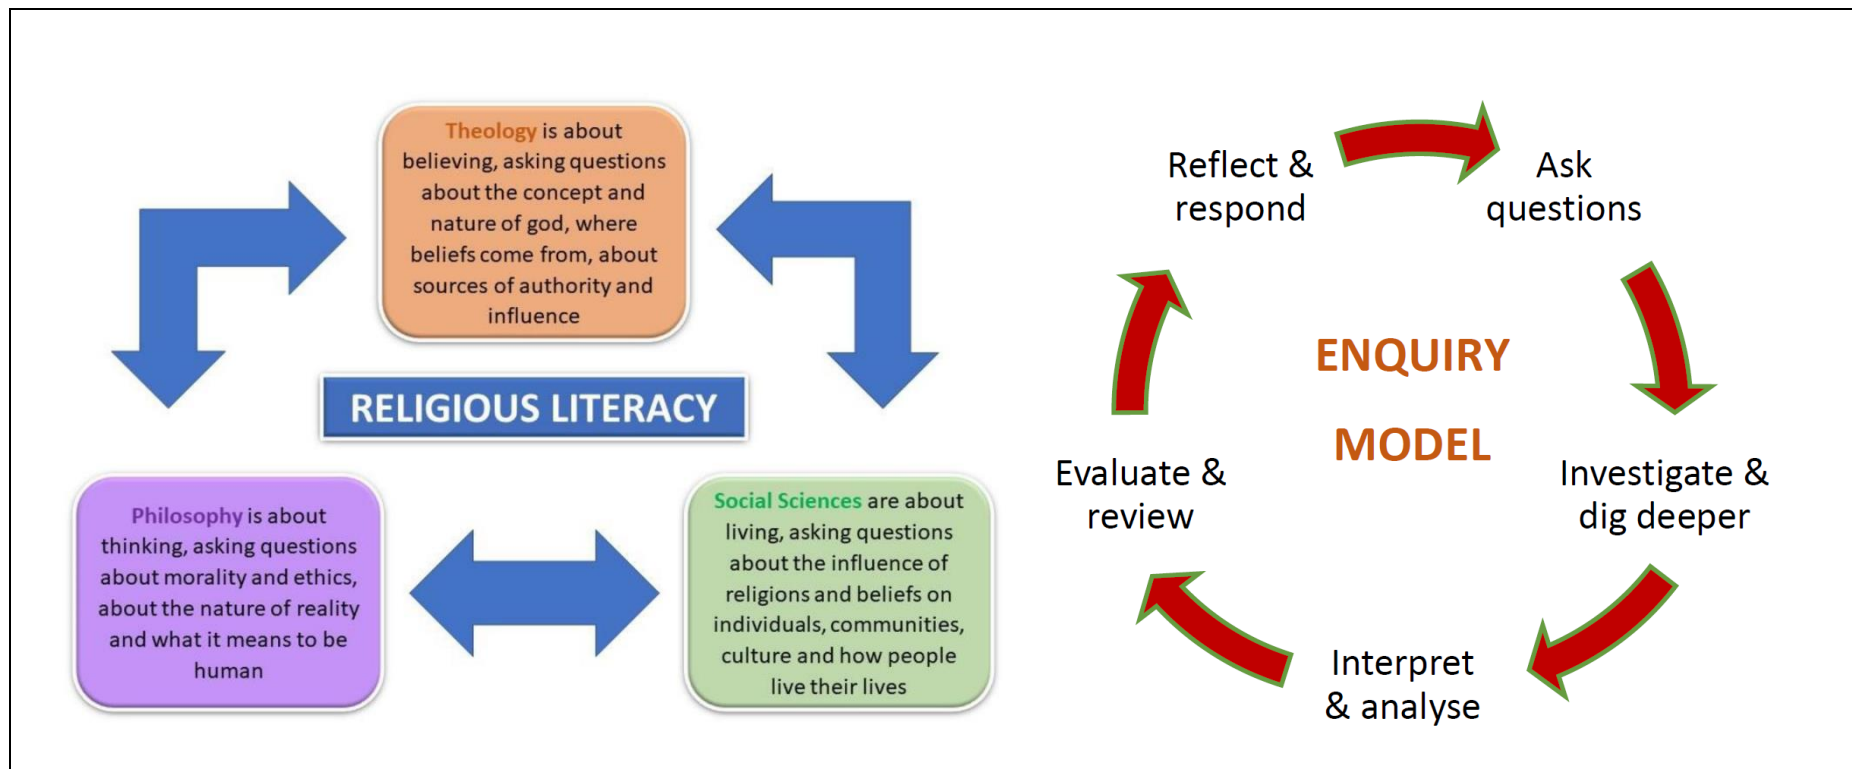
Theology is about believing, asking questions about the concept and nature of god, where beliefs come from, about sources of authority and influence

RELIGIOUS LITERACY

Philosophy is about thinking, asking questions about morality and ethics, about the nature of reality and what it means to be human

Social Sciences are about living, asking questions about the influence of religions and beliefs on individuals, communities, culture and how people live their lives

Reflect & respond

Ask questions

ENQUIRY MODEL

Evaluate & review

Investigate & dig deeper

Interpret & analyse